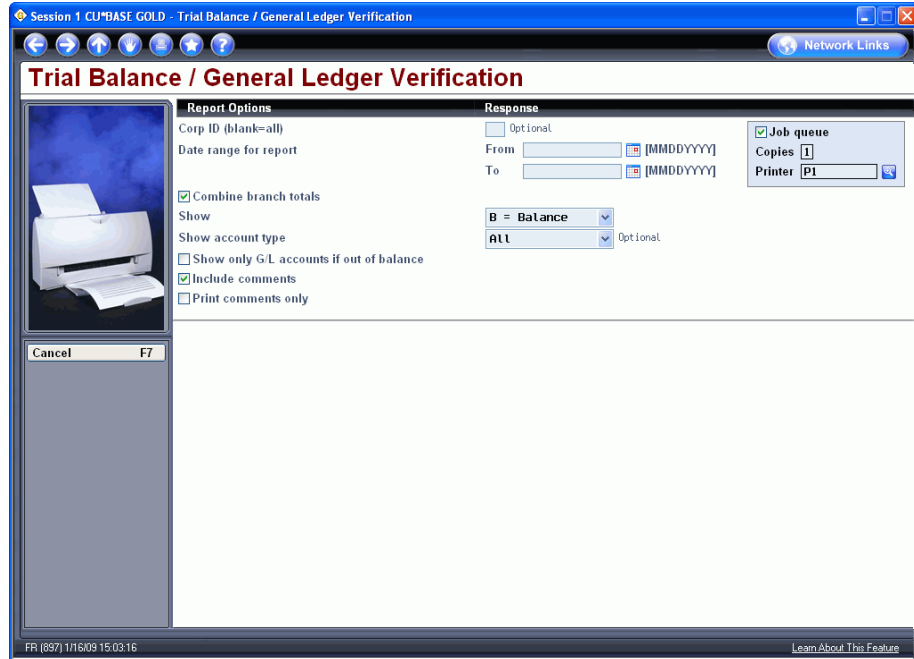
Session 1 CU*BASE GOLD - Trial Balance / General Ledger Verification

Network Links

Trial Balance / General Ledger Verification

Report Options
Response

Corp ID (blank=all)
Optional

Date range for report
From [MMDDYYYY]
To [MMDDYYYY]

Job queue
Copies 1
Printer P1

Combine branch totals
Show
B = Balance
Show account type
All
Optional
Show only G/L accounts if out of balance
Include comments
Print comments only

Cancel F7

FR (897) 1/16/09 15:03:16

Learn About This Feature